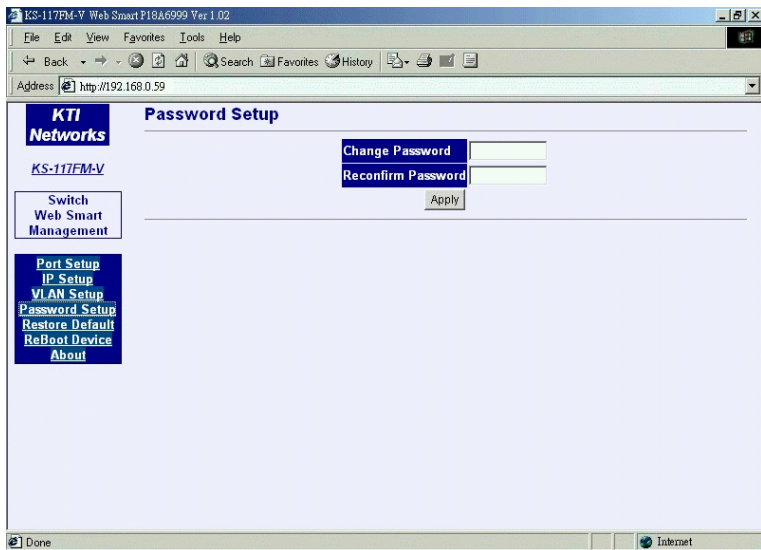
KS-117FM-V Web Smart P18A6999 Ver 1.02

File Edit View Favorites Tools Help

Back Search Favorites History

Address http://192.168.0.59

KTI Networks

KS-117FM-V

Switch Web Smart Management

Port Setup
IP Setup
VLAN Setup
Password Setup
Restore Default
ReBoot Device
About

Password Setup

| Change Password | |
|---|---|
| Reconfirm Password | |

Apply

Done

Internet